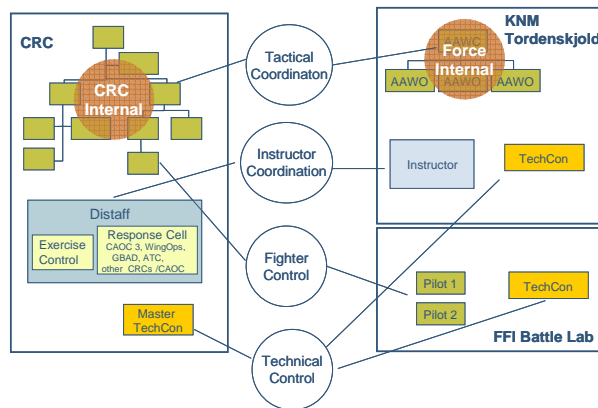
CRC

CRC Internal

Tactical Coordinaton

KNM Tordenskjold

AAWC

Force Internal

AAWO

AAWO

AAWO

Instructor Coordination

Instructor

TechCon

Distaff

Exercise Control

Response Cell CAOC 3, WingOps, GBAD, ATC, other CRCs /CAOC

Fighter Control

Pilot 1

Pilot 2

TechCon

Master TechCon

FFI Battle Lab

Technical Control